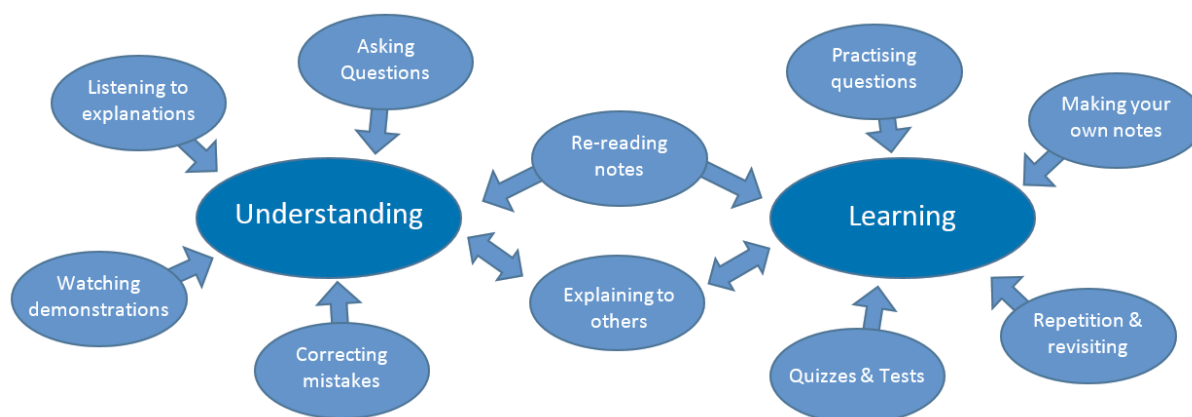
Asking Questions

Listening to explanations

Understanding

Watching demonstrations

Correcting mistakes

Re-reading notes

Explaining to others

Practising questions

Making your own notes

Learning

Repetition & revisiting

Quizzes & Tests